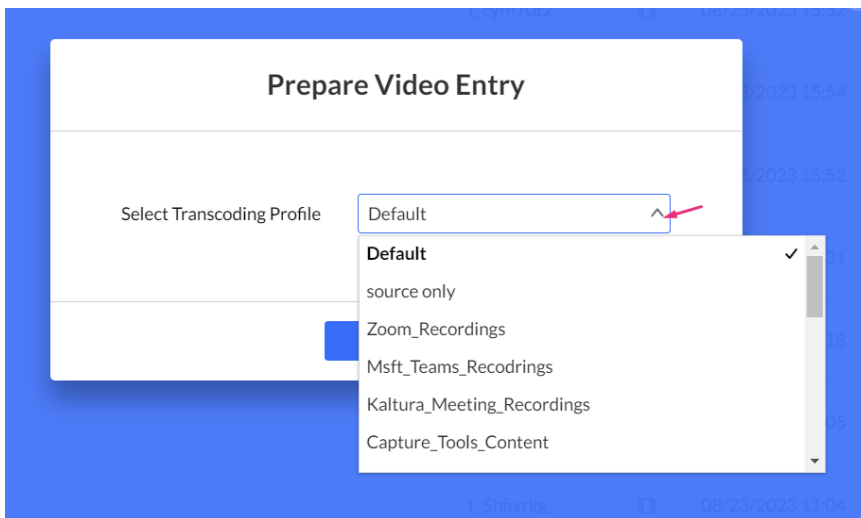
1_cym7ot2
08/23/2023 15:52
Prepare Video Entry
3/2023 15:54
3/2023 15:52
Select Transcoding Profile
Default
Default
source only
Zoom_Recordings
Msft_Teams_Recodrings
Kaltura_Meeting_Recordings
Capture_Tools_Content
31
18
05
1_5hfixrkg
08/23/2023 11:04